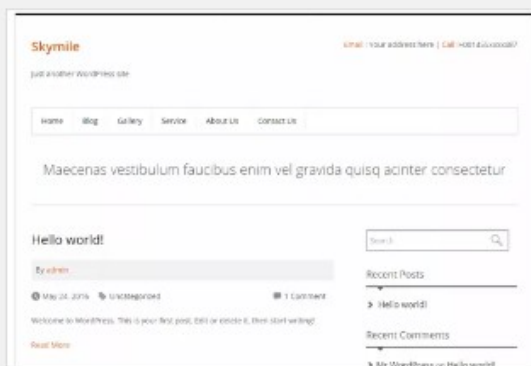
Skymile

Just another WordPress site

Email : Your address here | Call : +00123 4567

Home Blog Gallery Service About Us Contact Us

Maecenas vestibulum faucibus enim vel gravida quisq acinter consectetur

Hello world!

By admin

May 24, 2016 Uncategorized 1 Comment

Welcome to WordPress. This is your first post. Edit or delete it, then start writing!

Read More

Search

Recent Posts

Hello world!

Recent Comments

Mr WordPress on Hello world!